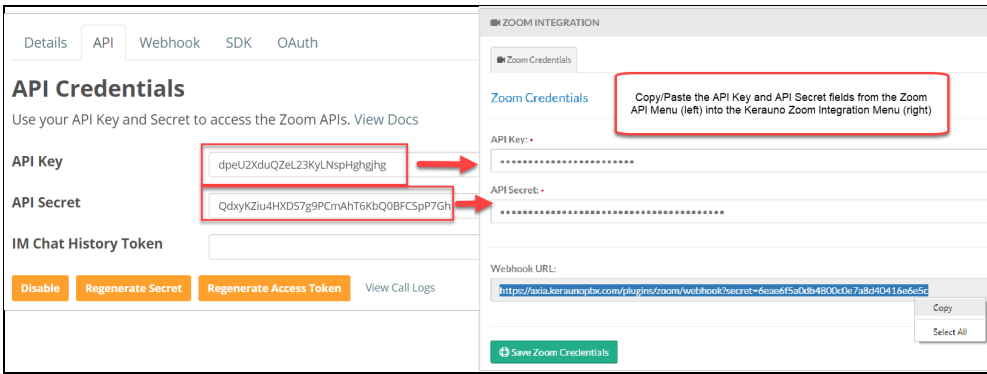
Details API Webhook SDK OAuth

API Credentials

Use your API Key and Secret to access the Zoom APIs. View Docs

API Key dpeU2XduQZeL23KyLNspHghgjhg

API Secret QdxyKZiu4HXDS7g9PCmAhT6KbQ0BFCSpP7Gh

IM Chat History Token

Disable Regenerate Secret Regenerate Access Token View Call Logs

ZOOM INTEGRATION

Zoom Credentials

Zoom Credentials

Copy/Paste the API Key and API Secret fields from the Zoom API Menu (left) into the Kerauno Zoom Integration Menu (right)

API Key: •

••••••••••••••••••••••

API Secret: •

••••••••••••••••••••••••••••••••••••

Webhook URL:

https://axia.keraunopbx.com/plugins/zoom/webhook?secret=6eae6f5a0db4800c0e7a8d40416e6e5c

Copy

Select All

Save Zoom Credentials